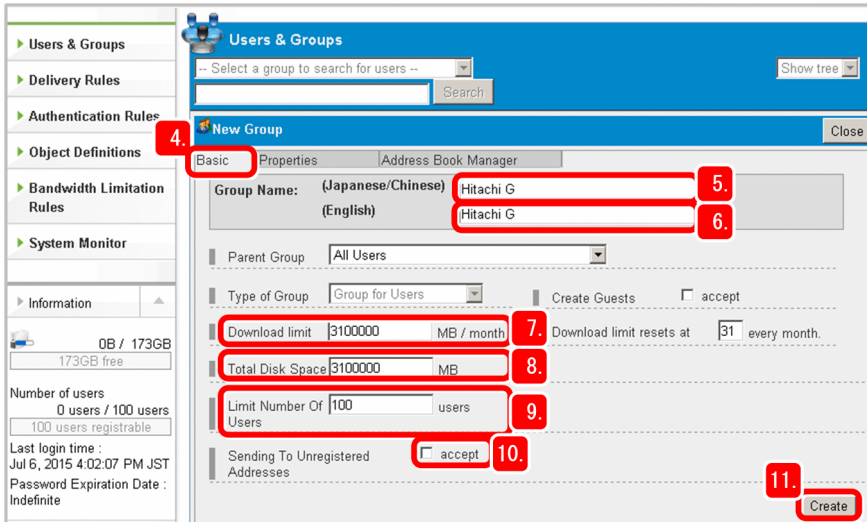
Users & Groups
Delivery Rules
Authentication Rules
Object Definitions
Bandwidth Limitation Rules
System Monitor

Information
0B / 173GB
173GB free
Number of users
0 users / 100 users
100 users registrable
Last login time :
Jul 6, 2015 4:02:07 PM JST
Password Expiration Date :
Indefinite

Users & Groups
-- Select a group to search for users --
Search
Show tree

New Group
Close
4.
Basic
Properties
Address Book Manager

Group Name:
(Japanese/Chinese)
Hitachi G
5.
(English)
Hitachi G
6.

Parent Group
All Users

Type of Group
Group for Users
Create Guests
accept

Download limit
3100000
MB / month
7.
Download limit resets at
31
every month.

Total Disk Space
3100000
MB
8.

Limit Number Of Users
100
users
9.

Sending To Unregistered Addresses
accept
10.

11.
Create